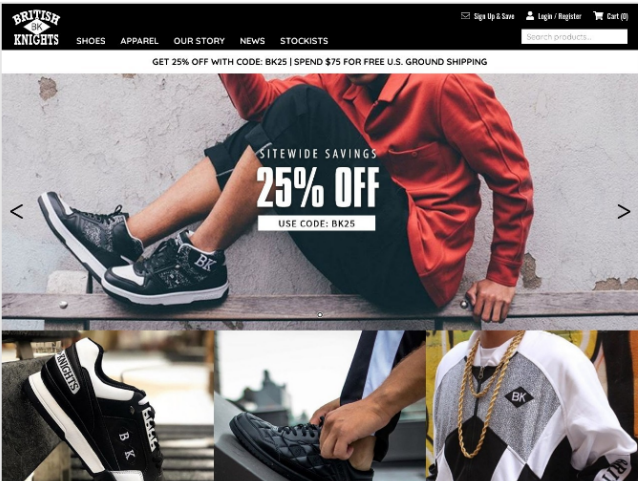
BRITISH BK KNIGHTS

SHOES APPAREL OUR STORY NEWS STOCKISTS

Sign Up & Save Login / Register Cart (0)

Search products...

GET 25% OFF WITH CODE: BK25 | SPEND $75 FOR FREE U.S. GROUND SHIPPING

<

SITEWIDE SAVINGS

25% OFF

USE CODE: BK25

>

BK

KNIGHTS

BK

BK